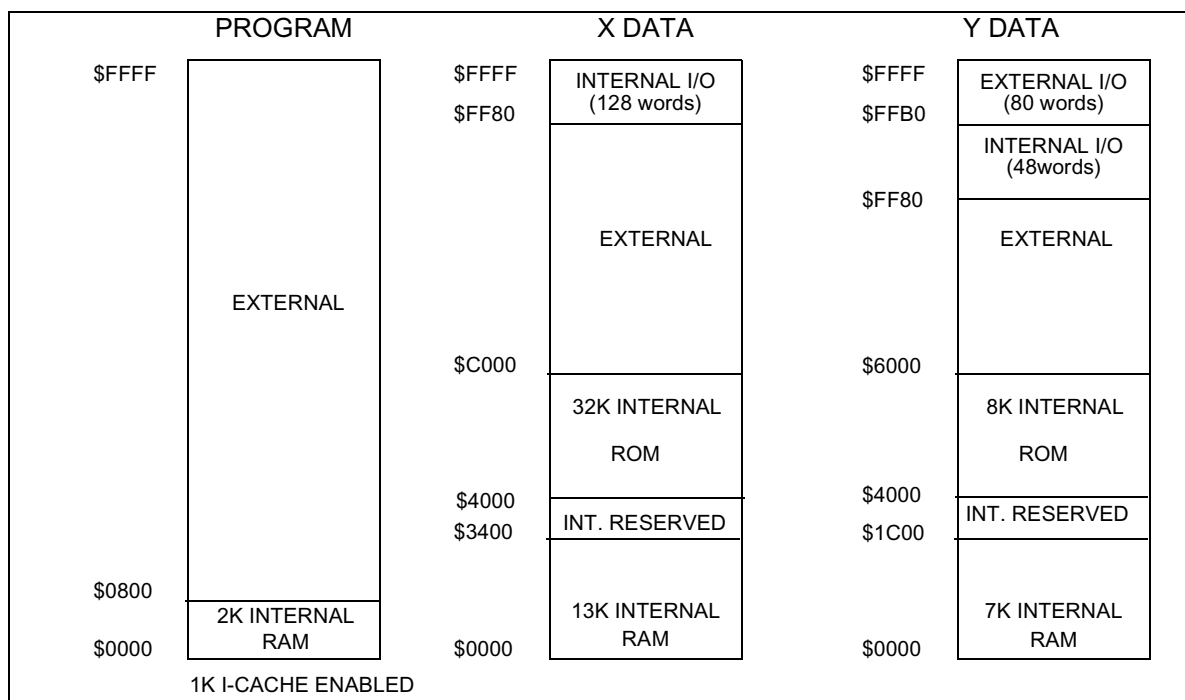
PROGRAM

$FFFF

EXTERNAL

$0800

2K INTERNAL RAM

$0000

1K I-CACHE ENABLED

X DATA

$FFFF

INTERNAL I/O (128 words)

$FF80

EXTERNAL

$C000

32K INTERNAL ROM

$4000

INT. RESERVED

$3400

13K INTERNAL RAM

$0000

Y DATA

$FFFF

EXTERNAL I/O (80 words)

$FFB0

INTERNAL I/O (48words)

$FF80

EXTERNAL

$6000

8K INTERNAL ROM

$4000

INT. RESERVED

$1C00

7K INTERNAL RAM

$0000